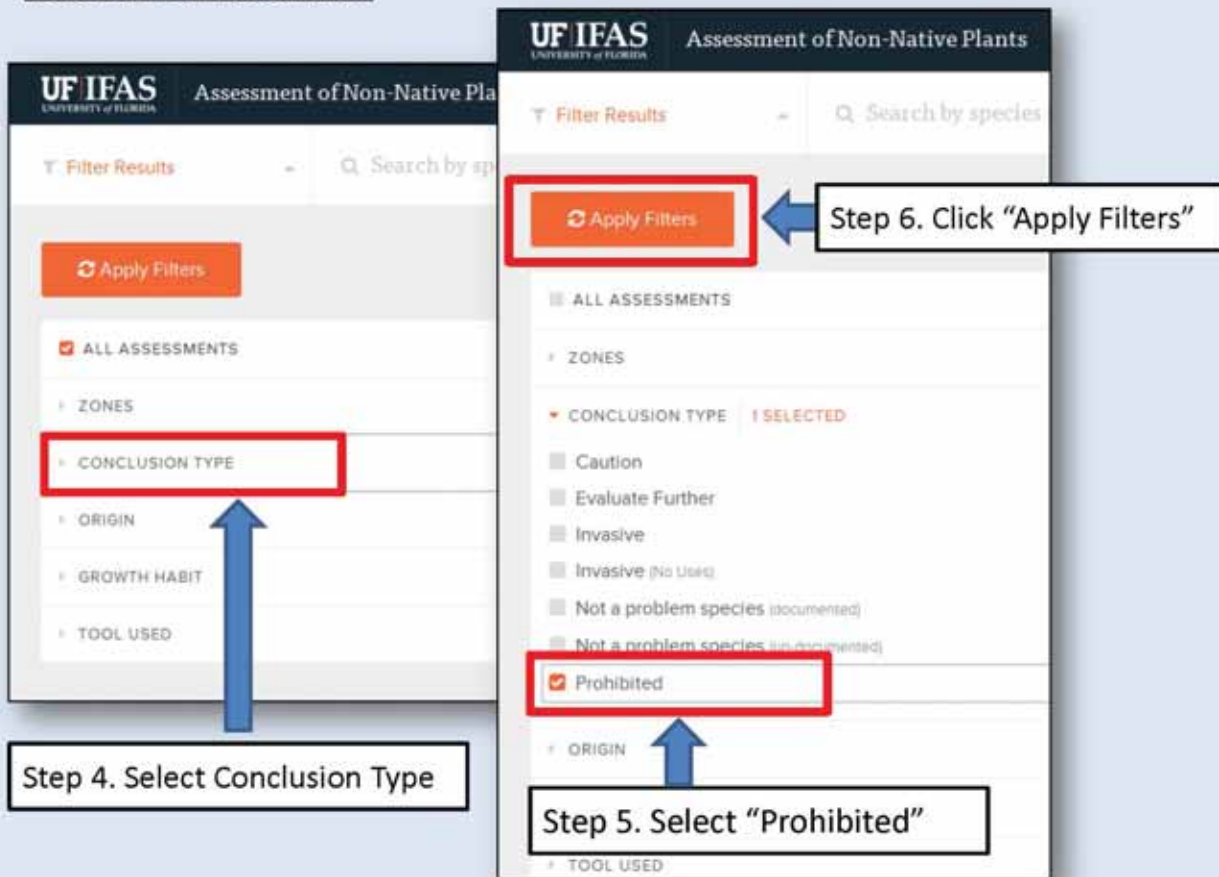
UF IFAS UNIVERSITY of FLORIDA

Assessment of Non-Native Pla

Filter Results

Search by sp

Apply Filters

ALL ASSESSMENTS

ZONES

CONCLUSION TYPE

ORIGIN

GROWTH HABIT

TOOL USED

Step 4. Select Conclusion Type

UF IFAS UNIVERSITY of FLORIDA

Assessment of Non-Native Plants

Filter Results

Search by species

Apply Filters

Step 6. Click "Apply Filters"

ALL ASSESSMENTS

ZONES

CONCLUSION TYPE 1 SELECTED

Caution

Evaluate Further

Invasive

Invasive (No Uses)

Not a problem species (documented)

Not a problem species (un-documented)

Prohibited

ORIGIN

Step 5. Select "Prohibited"

TOOL USED